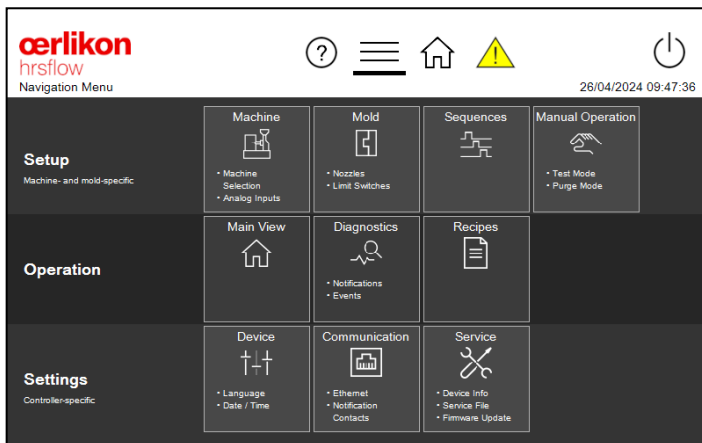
œrlikon
hrsflow
Navigation Menu

?

26/04/2024 09:47:36

Setup
Machine- and mold-specific

Machine
• Machine Selection
• Analog Inputs

Mold
• Nozzles
• Limit Switches

Sequences

Manual Operation
• Test Mode
• Purge Mode

Operation

Main View

Diagnostics
• Notifications
• Events

Recipes

Settings
Controller-specific

Device
• Language
• Date / Time

Communication
• Ethernet
• Notification Contacts

Service
• Device Info
• Service File
• Firmware Update